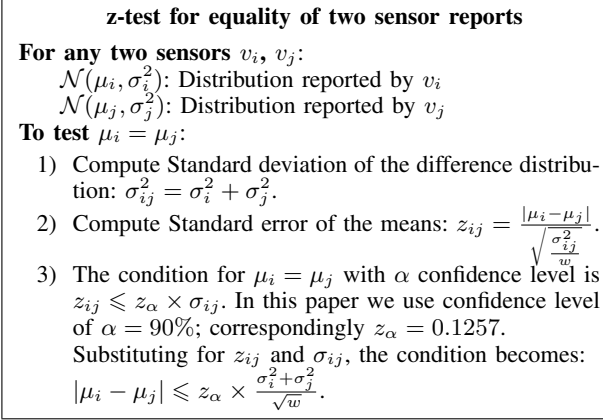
**z-test for equality of two sensor reports**

**For any two sensors** $v_i$, $v_j$:

$\mathcal{N}(\mu_i, \sigma_i^2)$: Distribution reported by $v_i$

$\mathcal{N}(\mu_j, \sigma_j^2)$: Distribution reported by $v_j$

**To test** $\mu_i = \mu_j$:

1) Compute Standard deviation of the difference distribution: $\sigma_{ij}^2 = \sigma_i^2 + \sigma_j^2$.

2) Compute Standard error of the means: $z_{ij} = \frac{|\mu_i - \mu_j|}{\sqrt{\frac{\sigma_{ij}^2}{w}}}$.

3) The condition for $\mu_i = \mu_j$ with $\alpha$ confidence level is $z_{ij} \leqslant z_\alpha \times \sigma_{ij}$. In this paper we use confidence level of $\alpha = 90\%$; correspondingly $z_\alpha = 0.1257$.
Substituting for $z_{ij}$ and $\sigma_{ij}$, the condition becomes: $|\mu_i - \mu_j| \leqslant z_\alpha \times \frac{\sigma_i^2 + \sigma_j^2}{\sqrt{w}}$.